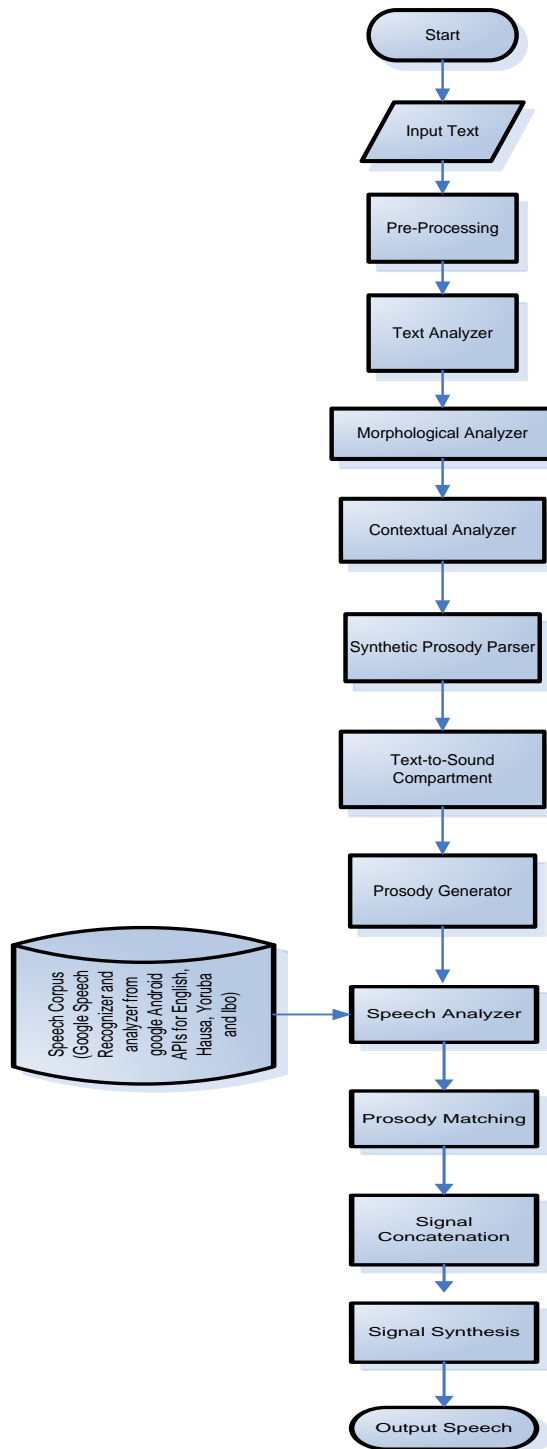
Start

Input Text

Pre-Processing

Text Analyzer

Morphological Analyzer

Contextual Analyzer

Synthetic Prosody Parser

Text-to-Sound Compartment

Prosody Generator

Speech Corpus (Google Speech Recognizer and analyzer from google Android APIs for English, Hausa, Yoruba and Ibo)

Speech Analyzer

Prosody Matching

Signal Concatenation

Signal Synthesis

Output Speech